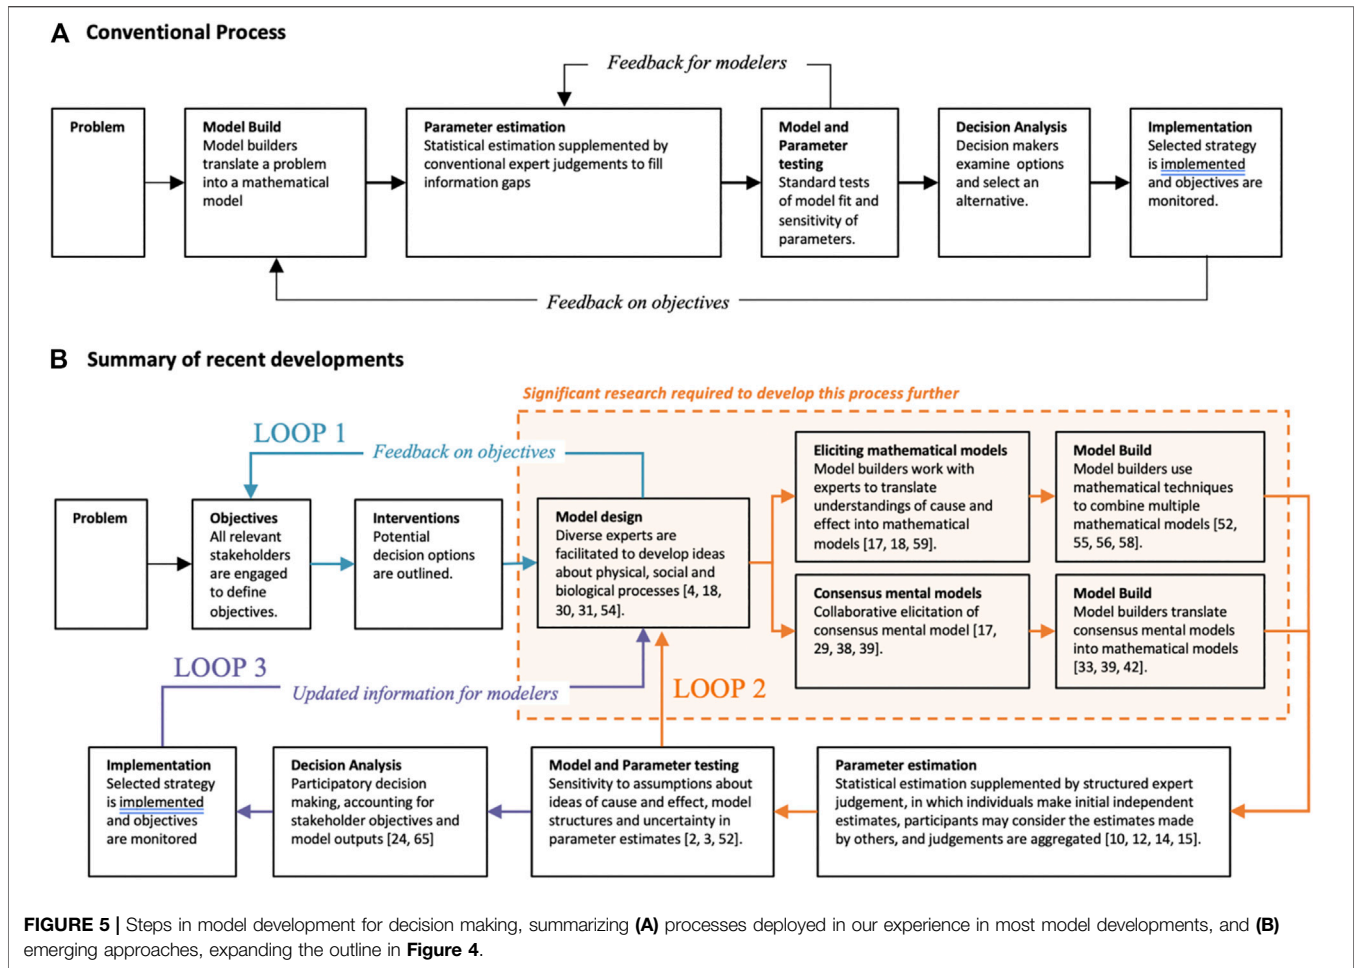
A Conventional Process

Feedback for modelers

Problem

Model Build
Model builders translate a problem into a mathematical model

Parameter estimation
Statistical estimation supplemented by conventional expert judgements to fill information gaps

Model and Parameter testing
Standard tests of model fit and sensitivity of parameters.

Decision Analysis
Decision makers examine options and select an alternative.

Implementation
Selected strategy is implemented and objectives are monitored.

Feedback on objectives

B Summary of recent developments

Significant research required to develop this process further

LOOP 1

Feedback on objectives

Problem

Objectives
All relevant stakeholders are engaged to define objectives.

Interventions
Potential decision options are outlined.

Model design
Diverse experts are facilitated to develop ideas about physical, social and biological processes [4, 18, 30, 31, 54].

Eliciting mathematical models
Model builders work with experts to translate understandings of cause and effect into mathematical models [17, 18, 59].

Model Build
Model builders use mathematical techniques to combine multiple mathematical models [52, 55, 56, 58].

Consensus mental models
Collaborative elicitation of consensus mental model [17, 29, 38, 39].

Model Build
Model builders translate consensus mental models into mathematical models [33, 39, 42].

LOOP 3

Updated information for modelers

LOOP 2

Implementation
Selected strategy is implemented and objectives are monitored

Decision Analysis
Participatory decision making, accounting for stakeholder objectives and model outputs [24, 65]

Model and Parameter testing
Sensitivity to assumptions about ideas of cause and effect, model structures and uncertainty in parameter estimates [2, 3, 52].

Parameter estimation
Statistical estimation supplemented by structured expert judgement, in which individuals make initial independent estimates, participants may consider the estimates made by others, and judgements are aggregated [10, 12, 14, 15].

FIGURE 5 | Steps in model development for decision making, summarizing (A) processes deployed in our experience in most model developments, and (B) emerging approaches, expanding the outline in Figure 4.